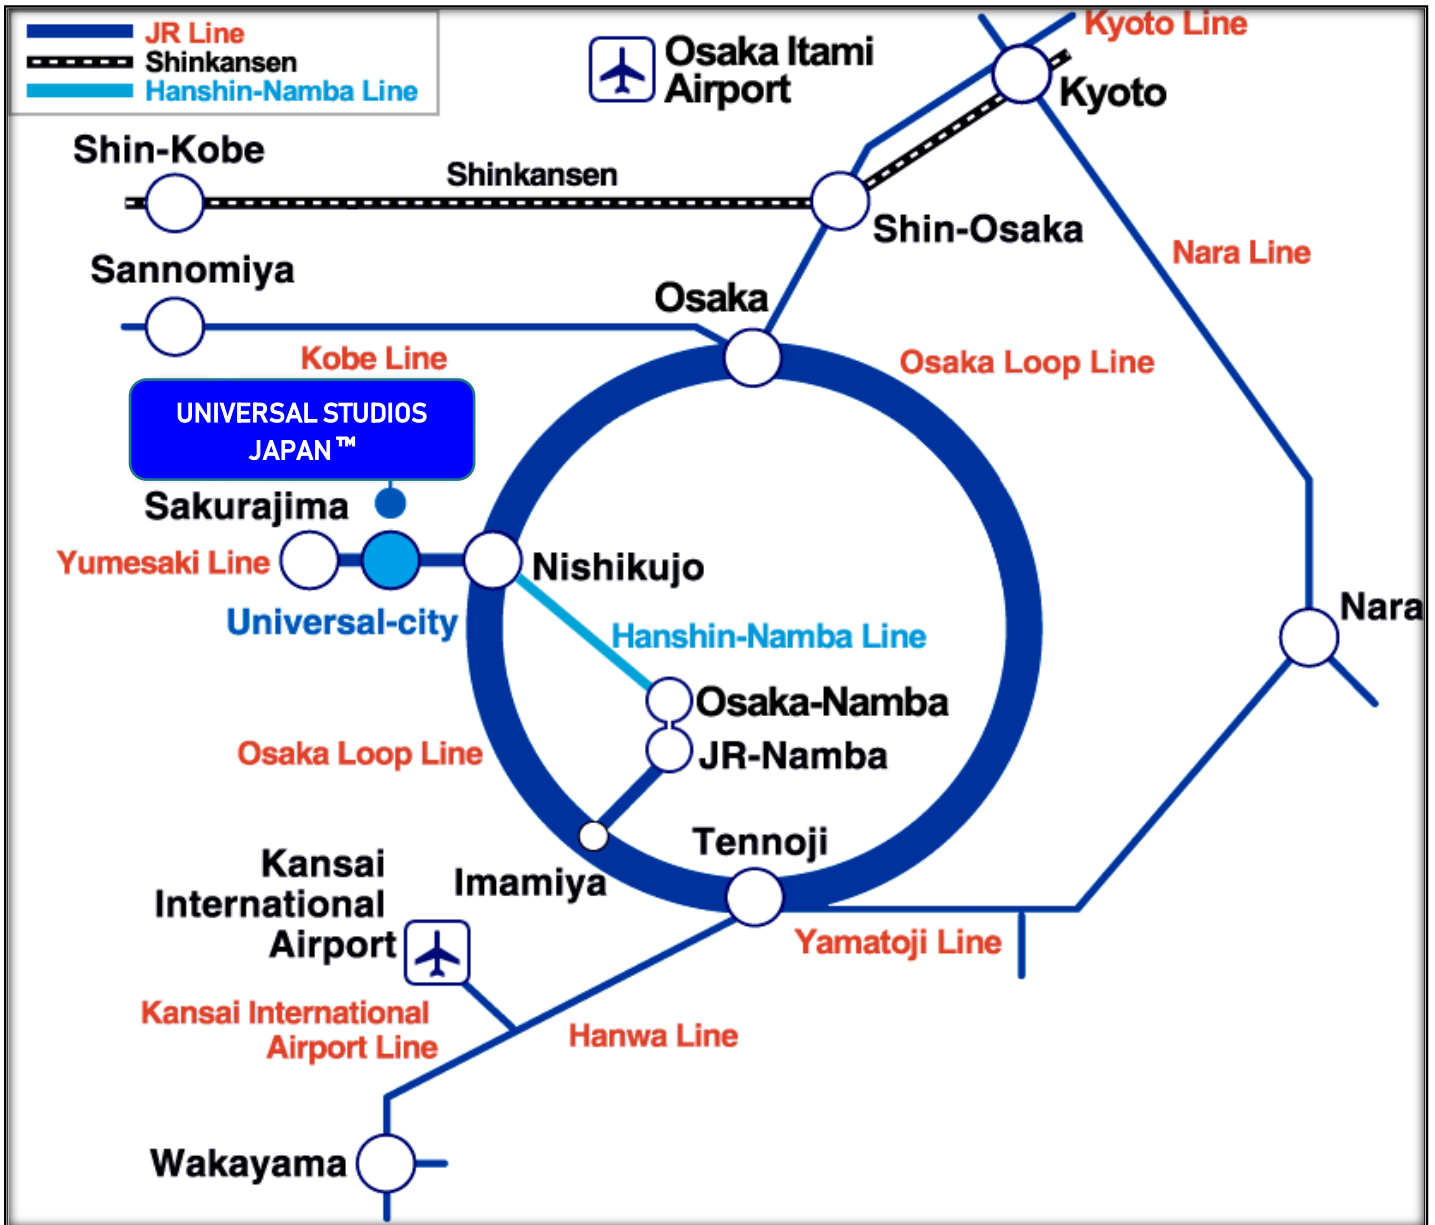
JR Line
Shinkansen
Hanshin-Namba Line

Osaka Itami Airport

Kyoto Line
Kyoto

Shin-Kobe
Shinkansen
Shin-Osaka

Nara Line

Sannomiya
Osaka
Kobe Line
Osaka Loop Line

UNIVERSAL STUDIOS JAPAN™
Sakurajima
Yumesaki Line
Universal-city
Nishikujo
Hanshin-Namba Line
Nara
Osaka-Namba
JR-Namba
Osaka Loop Line
Tennoji
Kansai International Airport
Imamiya
Yamatoji Line
Kansai International Airport Line
Hanwa Line
Wakayama